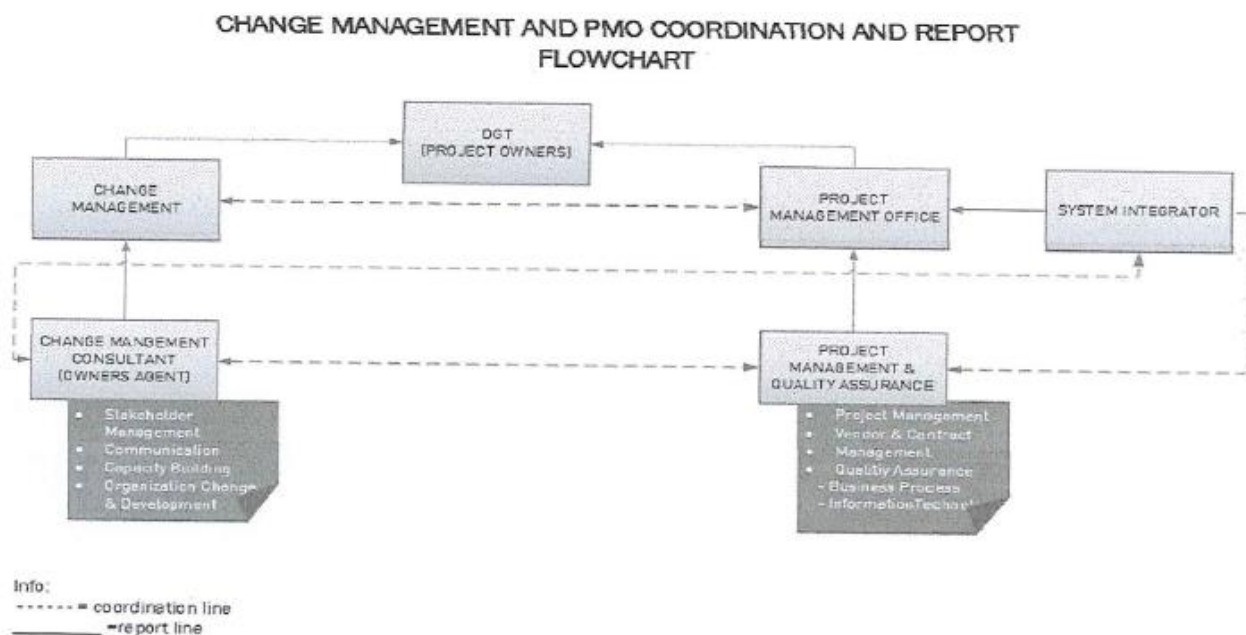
CHANGE MANAGEMENT AND PMO COORDINATION AND REPORT FLOWCHART

DGT
(PROJECT OWNERS)

CHANGE MANAGEMENT

PROJECT MANAGEMENT OFFICE

SYSTEM INTEGRATOR

CHANGE MANGEMENT CONSULTANT (OWNERS AGENT)

PROJECT MANAGEMENT & QUALITY ASSURANCE

- Stakeholder Management
- Communication
- Capacity Building
- Organization Change & Development

- Project Management
- Vendor & Contract
- Management
- Quality Assurance
- Business Process
- InformationTechno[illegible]

Info:
------ = coordination line
=report line